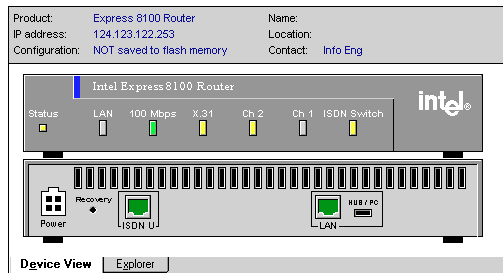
Product: Express 8100 Router
IP address: 124.123.122.253
Configuration: NOT saved to flash memory

Name:
Location:
Contact: Info Eng

Intel Express 8100 Router

Status LAN 100 Mbps X.31 Ch 2 Ch 1 ISDN Switch

intel

Power Recovery ISDN U LAN HUB / PC

Device View Explorer